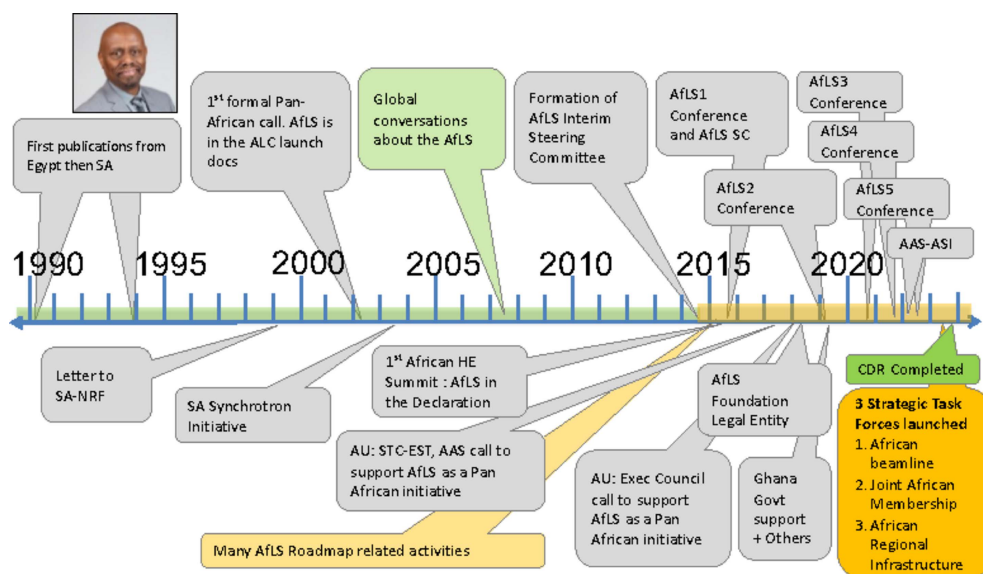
First publications from Egypt then SA

1$^{st}$ formal Pan-African call. AfLS is in the ALC launch docs

Global conversations about the AfLS

Formation of AfLS Interim Steering Committee

AfLS1 Conference and AfLS SC

AfLS3 Conference

AfLS4 Conference

AfLS2 Conference

AfLS5 Conference

AAS-ASI

1990 1995 2000 2005 2010 2015 2020

Letter to SA-NRF

SA Synchrotron Initiative

1$^{st}$ African HE Summit : AfLS in the Declaration

AU: STC-EST, AAS call to support AfLS as a Pan African initiative

Many AfLS Roadmap related activities

AU: Exec Council call to support AfLS as a Pan African initiative

AfLS Foundation Legal Entity

Ghana Govt support + Others

CDR Completed

3 Strategic Task Forces launched
1. African beamline
2. Joint African Membership
3. African Regional Infrastructure